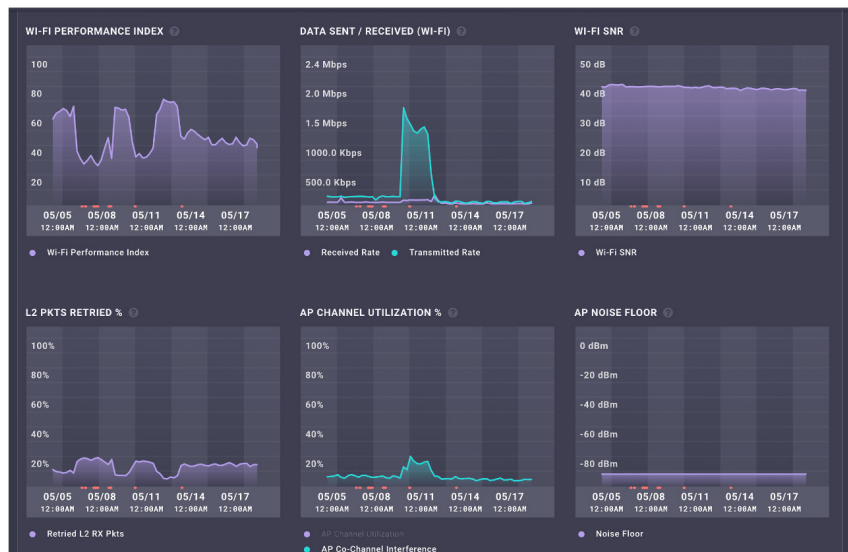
WI-FI PERFORMANCE INDEX

100
80
60
40
20

05/05 12:00AM
05/08 12:00AM
05/11 12:00AM
05/14 12:00AM
05/17 12:00AM

Wi-Fi Performance Index

DATA SENT / RECEIVED (WI-FI)

2.4 Mbps
2.0 Mbps
1.5 Mbps
1000.0 Kbps
500.0 Kbps

05/05 12:00AM
05/08 12:00AM
05/11 12:00AM
05/14 12:00AM
05/17 12:00AM

Received Rate
Transmitted Rate

WI-FI SNR

50 dB
40 dB
30 dB
20 dB
10 dB

05/05 12:00AM
05/08 12:00AM
05/11 12:00AM
05/14 12:00AM
05/17 12:00AM

Wi-Fi SNR

L2 PKTS RETRIED %

100%
80%
60%
40%
20%

05/05 12:00AM
05/08 12:00AM
05/11 12:00AM
05/14 12:00AM
05/17 12:00AM

Retried L2 RX Pkts

AP CHANNEL UTILIZATION %

100%
80%
60%
40%
20%

05/05 12:00AM
05/08 12:00AM
05/11 12:00AM
05/14 12:00AM
05/17 12:00AM

AP Channel Utilization
AP Co-Channel Interference

AP NOISE FLOOR

0 dBm
-20 dBm
-40 dBm
-60 dBm
-80 dBm

05/05 12:00AM
05/08 12:00AM
05/11 12:00AM
05/14 12:00AM
05/17 12:00AM

Noise Floor